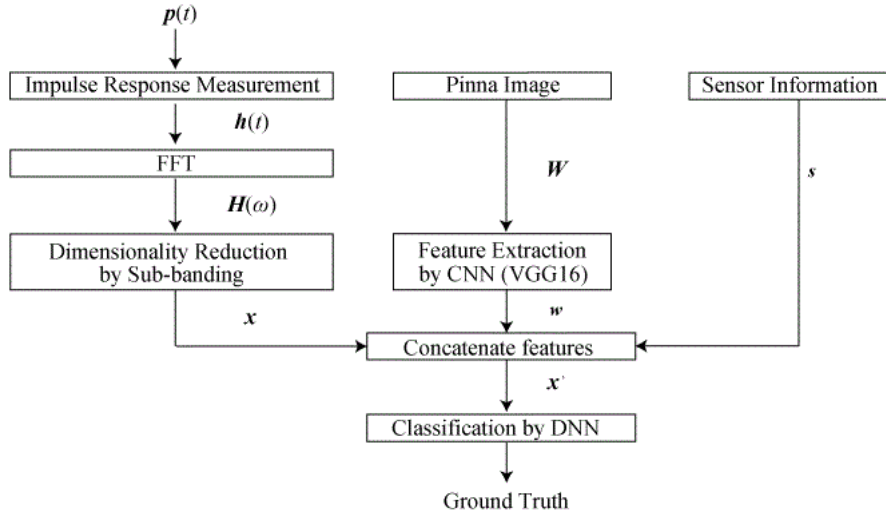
$\boldsymbol{p}(t)$

Impulse Response Measurement

$\boldsymbol{h}(t)$

FFT

$\boldsymbol{H}(\omega)$

Dimensionality Reduction by Sub-banding

$\boldsymbol{x}$

Pinna Image

$\boldsymbol{W}$

Feature Extraction by CNN (VGG16)

$\boldsymbol{w}$

Sensor Information

$\boldsymbol{s}$

Concatenate features

$\boldsymbol{x}'$

Classification by DNN

Ground Truth